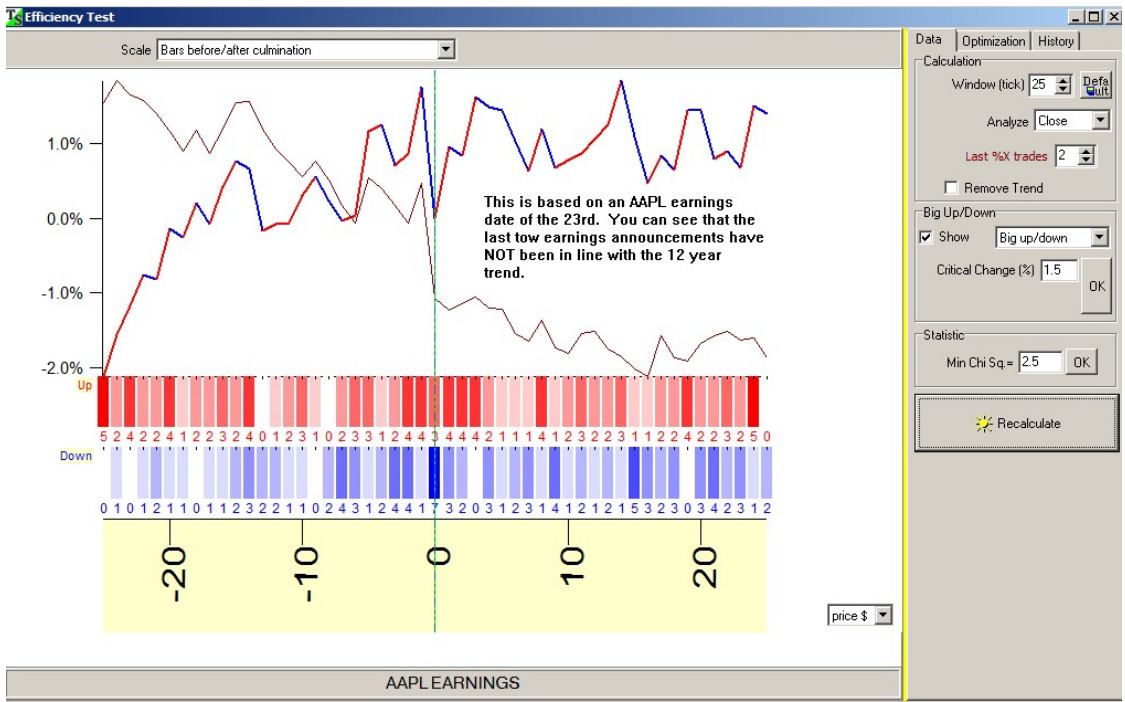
Efficiency Test

Scale Bars before/after culmination

1.0%
0.0%
-1.0%
-2.0%

This is based on an AAPL earnings date of the 23rd. You can see that the last tow earnings announcements have NOT been in line with the 12 year trend.

Up
5 2 4 2 2 4 1 2 2 3 2 4 0 1 2 3 1 0 2 3 3 1 2 4 4 3 3 4 4 2 1 1 1 4 1 2 3 2 2 3 1 1 2 2 4 2 2 3 2 5 0
Down
0 1 0 1 2 1 1 0 1 1 2 3 2 2 1 1 0 2 4 3 1 2 4 4 1 7 3 2 0 3 1 2 3 1 4 1 2 1 2 1 5 3 2 3 0 3 4 2 3 1 2

-20 -10 0 10 20

price $

AAPL EARNINGS

Data Optimization History
Calculation
Window (tick) 25 Default
Analyze Close
Last %X trades 2
Remove Trend
Big Up/Down
Show Big up/down
Critical Change (%) 1.5 OK
Statistic
Min Chi Sq.= 2.5 OK
Recalculate